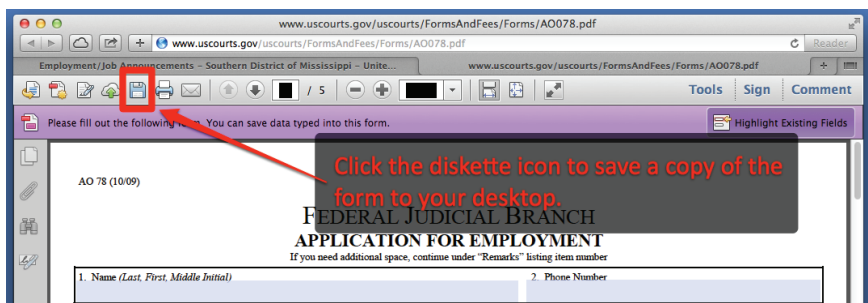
www.uscourts.gov/uscourts/FormsAndFees/Forms/AO078.pdf

www.uscourts.gov/uscourts/FormsAndFees/Forms/AO078.pdf

Reader

Employment/Job Announcements – Southern District of Mississippi – Unite...

www.uscourts.gov/uscourts/FormsAndFees/Forms/AO078.pdf

/ 5

Tools | Sign | Comment

Please fill out the following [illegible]. You can save data typed into this form.

Highlight Existing Fields

Click the diskette icon to save a copy of the form to your desktop.

AO 78 (10/09)

FEDERAL JUDICIAL BRANCH

APPLICATION FOR EMPLOYMENT

If you need additional space, continue under "Remarks" listing item number

1. Name (Last, First, Middle Initial)

2. Phone Number